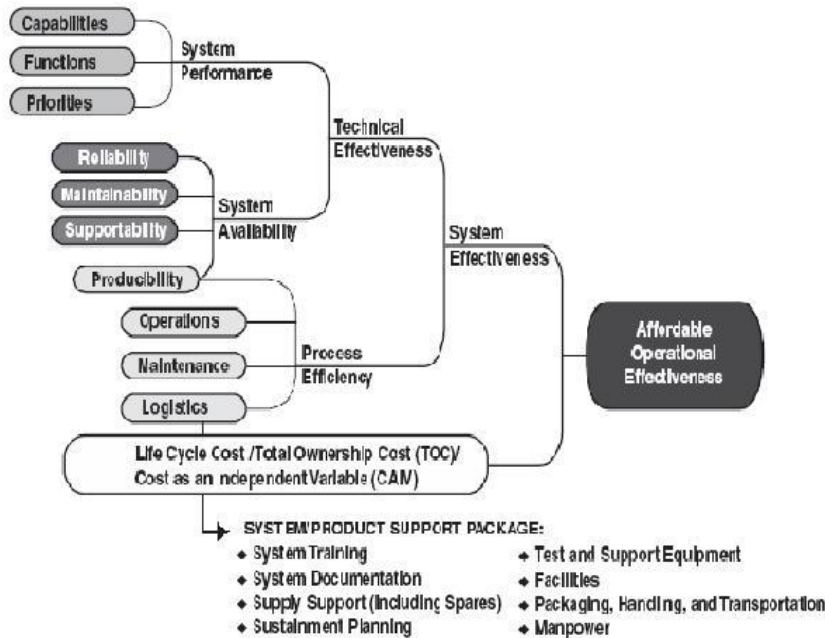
Capabilities

Functions

Priorities

System Performance

Technical Effectiveness

Reliability

Maintainability

Supportability

System Availability

System Effectiveness

Producibility

Operations

Maintenance

Process Efficiency

Logistics

Affordable Operational Effectiveness

Life Cycle Cost /Total Ownership Cost (TOC)/ Cost as an Independent Variable (CAIV)

SYSTEM/PRODUCT SUPPORT PACKAGE:

- System Training
- System Documentation
- Supply Support (Including Spares)
- Sustainment Planning
- Test and Support Equipment
- Facilities
- Packaging, Handling, and Transportation
- Manpower